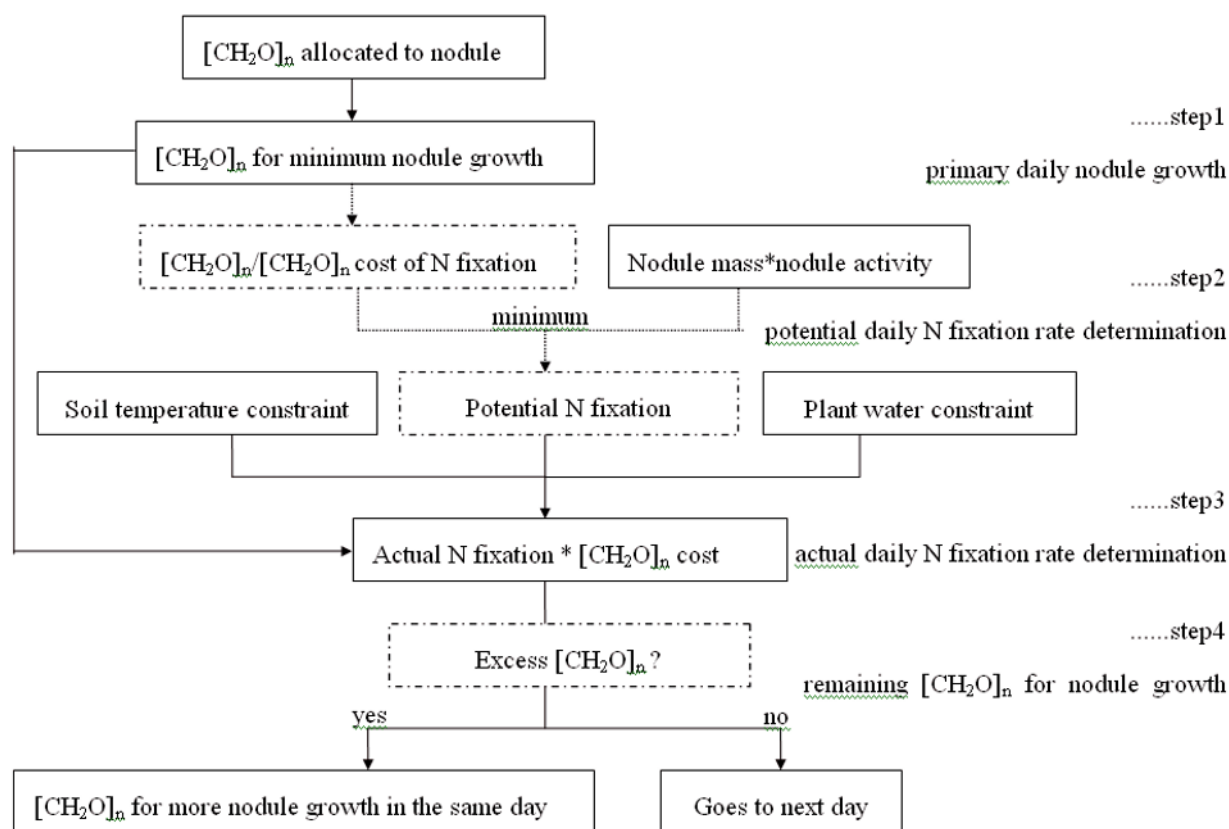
$[CH_2O]_n$ allocated to nodule

......step1

$[CH_2O]_n$ for minimum nodule growth

primary daily nodule growth

$[CH_2O]_n/[CH_2O]_n$ cost of N fixation

Nodule mass*nodule activity

......step2

minimum

potential daily N fixation rate determination

Soil temperature constraint

Potential N fixation

Plant water constraint

......step3

Actual N fixation * $[CH_2O]_n$ cost

actual daily N fixation rate determination

......step4

Excess $[CH_2O]_n$?

remaining $[CH_2O]_n$ for nodule growth

yes

no

$[CH_2O]_n$ for more nodule growth in the same day

Goes to next day